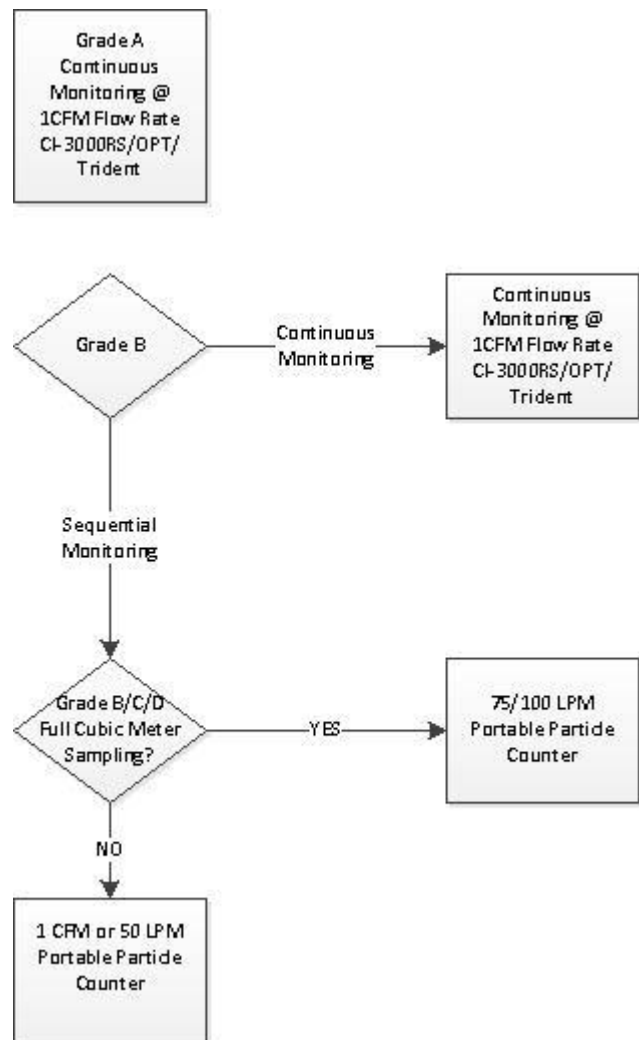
Grade A Continuous Monitoring @ 1CFM Flow Rate CI-3000RS/OPT/ Trident

Grade B

Continuous Monitoring

Continuous Monitoring @ 1CFM Flow Rate CI-3000RS/OPT/ Trident

Sequential Monitoring

Grade B/C/D Full Cubic Meter Sampling?

YES

75/100 LPM Portable Particle Counter

NO

1 CFM or 50 LPM Portable Particle Counter